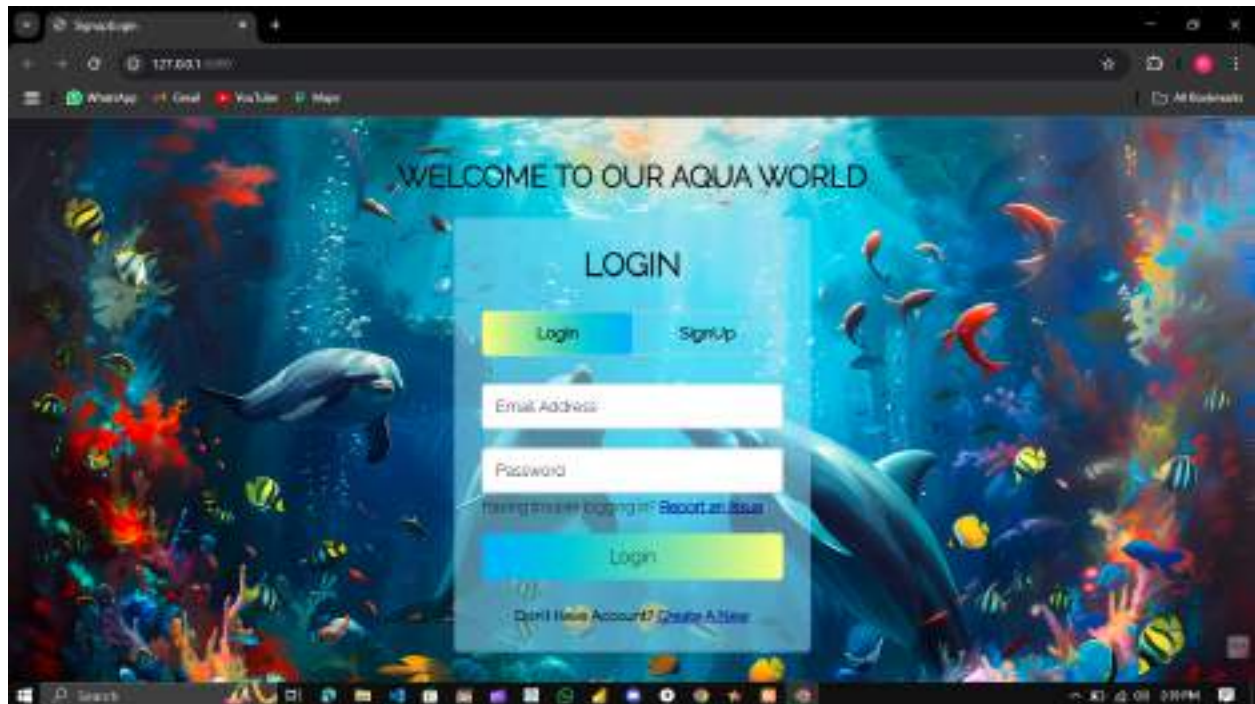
SignupLogin

127.0.0.1 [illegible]

WhatsApp Gmail YouTube Maps

All Bookmarks

WELCOME TO OUR AQUA WORLD

LOGIN

Login SignUp

Email Address

Password

Having trouble logging in? Report an Issue

Login

Don't Have Account? Create A New

Search